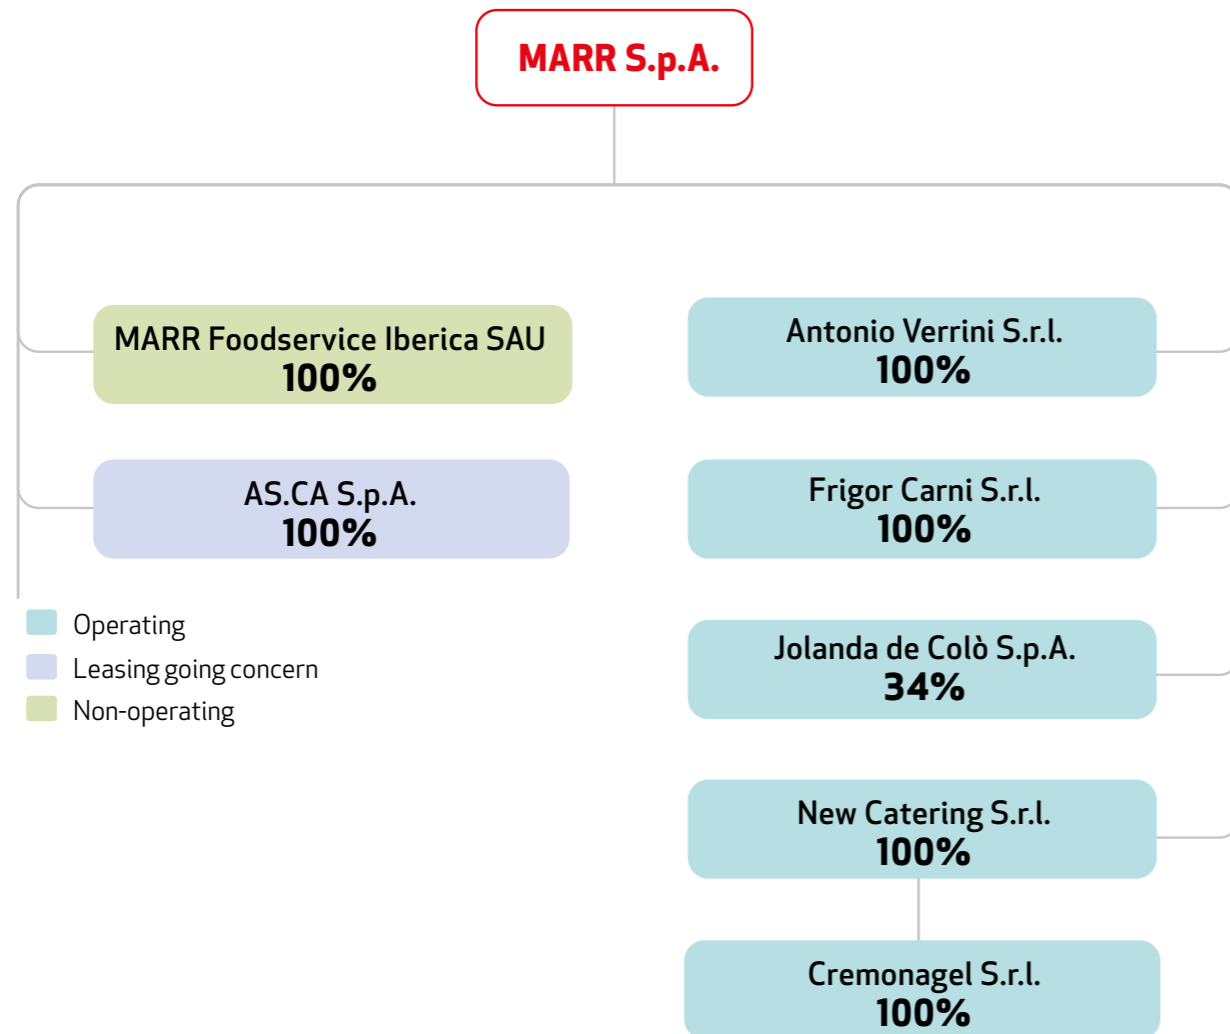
MARR S.p.A.

MARR Foodservice Iberica SAU
100%

AS.CA S.p.A.
100%

Operating
Leasing going concern
Non-operating

Antonio Verrini S.r.l.
100%

Frigor Carni S.r.l.
100%

Jolanda de Colò S.p.A.
34%

New Catering S.r.l.
100%

Cremonagel S.r.l.
100%